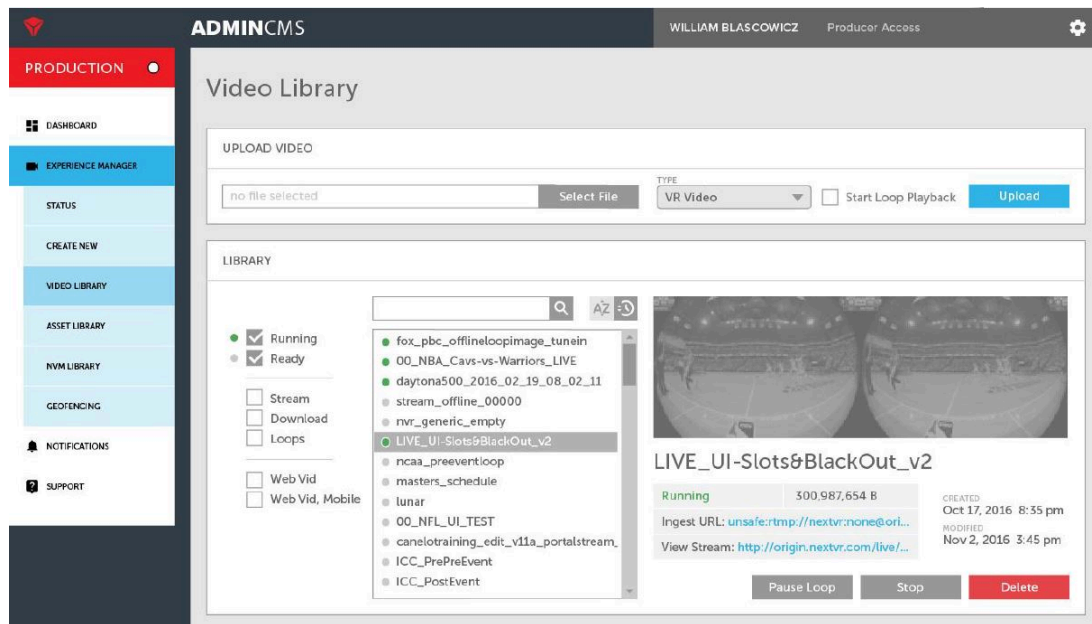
ADMINCMS

WILLIAM BLASCOWICZ Producer Access

PRODUCTION

DASHBOARD

EXPERIENCE MANAGER

STATUS

CREATE NEW

VIDEO LIBRARY

ASSET LIBRARY

NVM LIBRARY

GEOFENCING

NOTIFICATIONS

SUPPORT

Video Library

UPLOAD VIDEO

no file selected Select File

TYPE

VR Video

Start Loop Playback

Upload

LIBRARY

Running
Ready

Stream
Download
Loops

Web Vid
Web Vid, Mobile

AZ

fox_pbc_offlineloopimage_tunein
00_NBA_Cavs-vs-Warriors_LIVE
daytona500_2016_02_19_08_02_11
stream_offline_00000
nvr_generic_empty
LIVE_UI-Slots&BlackOut_v2
ncaa_preeventloop
masters_schedule
lunar
00_NFL_UI_TEST
canelotraining_edit_v11a_portalstream_
ICC_PrePreEvent
ICC_PostEvent

LIVE_UI-Slots&BlackOut_v2

| Running | 300,987,654 B |
|---|---|
| Ingest URL: unsafe:rtmp://nextvr:none@ori... | |
| View Stream: http://origin.nextvr.com/live/... | |

CREATED
Oct 17, 2016 8:35 pm
MODIFIED
Nov 2, 2016 3:45 pm

Pause Loop Stop Delete